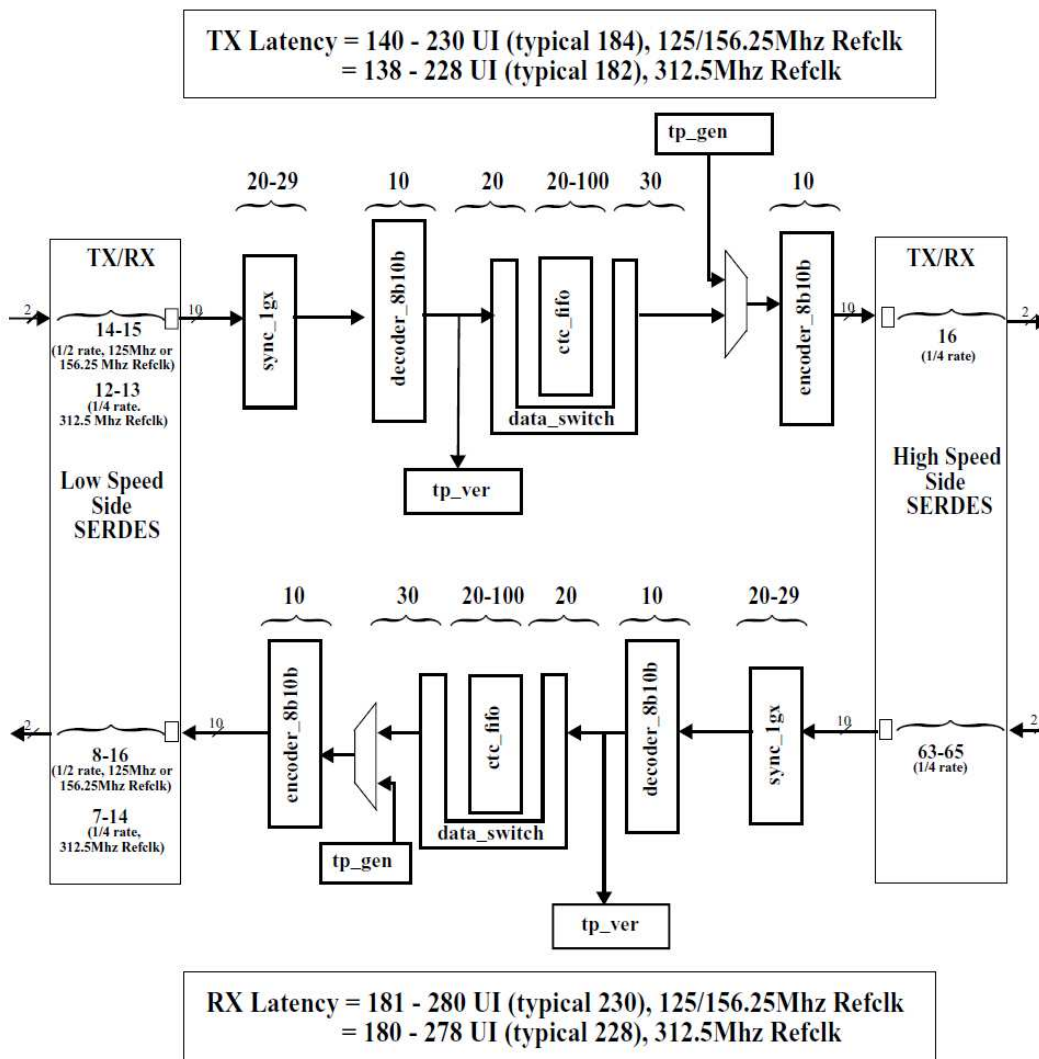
TX Latency = 140 - 230 UI (typical 184), 125/156.25Mhz Refclk
= 138 - 228 UI (typical 182), 312.5Mhz Refclk

tp_gen

20-29
10
20
20-100
30
10

TX/RX
2
14-15
(1/2 rate, 125Mhz or 156.25 Mhz Refclk)
12-13
(1/4 rate. 312.5 Mhz Refclk)
Low Speed Side SERDES

10
sync_1gx
decoder_8b10b
ctc_fifo
data_switch
tp_ver
encoder_8b10b
10

TX/RX
16
(1/4 rate)
2
High Speed Side SERDES

10
30
20-100
20
10
20-29

2
8-16
(1/2 rate, 125Mhz or 156.25Mhz Refclk)
7-14
(1/4 rate, 312.5Mhz Refclk)
10
encoder_8b10b
tp_gen
ctc_fifo
data_switch
decoder_8b10b
tp_ver
sync_1gx
10
63-65
(1/4 rate)
2

RX Latency = 181 - 280 UI (typical 230), 125/156.25Mhz Refclk
= 180 - 278 UI (typical 228), 312.5Mhz Refclk